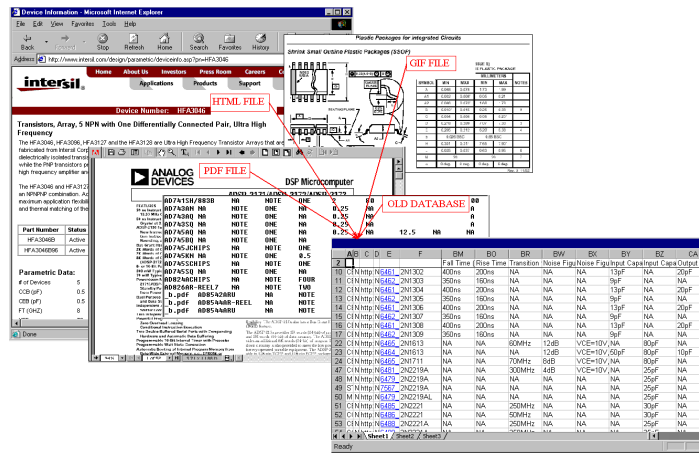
Device Information - Microsoft Internet Explorer

File Edit View Favorites Tools Help

Back Forward Stop Refresh Home Search Favorites History

Address http://www.intersil.com/design/parametric/deviceinfo.asp?pn=HFA3046

intersil

Home About Us Investors Press Room Careers

Applications Products Support

Device Number: HFA3046

Transistors, Array, 5 NPN with One Differentially Connected Pair, Ultra High Frequency

The HFA3046, HFA3096, HFA3127 and the HFA3128 are Ultra High Frequency Transistor Arrays that are fabricated from Intersil Corp dielectrically isolated transi while the PNP transistors p high frequency amplifier an

The HFA3046 and HFA31 an NPN/PNP combination. maximum application flexibili and thermal matching of the

| Part Number | Status |
|---|---|
| HFA3046B | Active |
| HFA3046B96 | Active |

Parametric Data:

# of Devices 5
CCB (pF) 0.5
CEB (pF) 0.5
FT (GHZ) 8

Done

HTML FILE

GIF FILE

Plastic Packages for Integrated Circuits

Shrink Small Outline Plastic Packages (SSOP)

PDF FILE

ANALOG DEVICES

DSP Microcomputer

OLD DATABASE

AD7415H/883B NA NOTE ONE 2
AD7430N NA NOTE ONE 0.25
AD7430Q NA NOTE ONE 0.25
AD745AQ NA NOTE ONE 0.25
AD745BQ NA NOTE ONE
AD745JCHIPS NA NOTE ONE
AD745KN NA NOTE ONE 0.5
AD745SCHIPS NA NOTE ONE
AD745SQ NA NOTE ONE
AD824ACHIPS NA NOTE FOUR
AD826AR-REEL7 NA NOTE TWO
b.pdf AD8542ARU NA NOTE
b.pdf AD8544AR-REEL NA NOTE
b.pdf AD8544ARU NA NOTE

| | A | B | C | D | E | F | BM | BO | BR | BW | BX | BY | BZ | CA |
|---|---|---|---|---|---|---|---|---|---|---|---|---|---|---|
| 2 | | | | | | | Fall Time | Rise Time | Transition | Noise Figu | Noise Figu | Input Capa | Input Capa | Output |
| 10 | C | N | http | N6461 | | 2N1302 | 400ns | 200ns | NA | NA | NA | 13pF | NA | 20pF |
| 11 | C | N | http | N6461 | | 2N1303 | 150ns | 160ns | NA | NA | NA | 9pF | NA | 20pF |
| 12 | C | N | http | N6461 | | 2N1304 | 400ns | 200ns | NA | NA | NA | 13pF | NA | 20pF |
| 13 | C | N | http | N6461 | | 2N1305 | 150ns | 160ns | NA | NA | NA | 9pF | NA | 20pF |
| 14 | C | N | http | N6461 | | 2N1306 | 400ns | 200ns | NA | NA | NA | 13pF | NA | 20pF |
| 15 | C | N | http | N6461 | | 2N1307 | 150ns | 160ns | NA | NA | NA | 9pF | NA | 20pF |
| 16 | C | N | http | N6461 | | 2N1308 | 400ns | 200ns | NA | NA | NA | 13pF | NA | 20pF |
| 17 | C | N | http | N6461 | | 2N1309 | 150ns | 160ns | NA | NA | NA | 9pF | NA | 20pF |
| 22 | C | N | http | N6464 | | 2N1613 | NA | NA | 60MHz | 12dB | NA | NA | 80pF | NA |
| 24 | C | N | http | N6464 | | 2N1613 | NA | NA | NA | 12dB | VCE=10V, | 50pF | 80pF | 10pF |
| 26 | C | N | http | N6464 | | 2N1711 | NA | NA | 70MHz | 8dB | VCE=10V, | NA | 80pF | NA |
| 27 | C | N | http | N6464 | | 2N1711 | NA | NA | NA | 8dB | VCE=10V, | 50pF | 80pF | 10pF |
| 42 | M | N | http | N6479 | | 2N2219A | NA | NA | 300MHz | 4dB | NA | NA | 25pF | NA |
| 43 | M | N | http | N6479 | | 2N2219A | NA | NA | NA | NA | NA | NA | 25pF | NA |
| 47 | M | N | http | N6479 | | 2N2219AL | NA | NA | NA | NA | NA | NA | 25pF | NA |
| 48 | M | N | http | N6479 | | 2N2219AL | NA | NA | NA | NA | NA | NA | 25pF | NA |
| 50 | M | N | http | N6479 | | 2N2219AL | NA | NA | NA | NA | NA | NA | 25pF | NA |
| 51 | M | N | http | N6488 | | 2N2221 | NA | NA | 250MHz | NA | NA | NA | 30pF | NA |
| 52 | M | N | http | N6488 | | 2N2221 | NA | NA | 250MHz | NA | NA | NA | 30pF | NA |
| 53 | M | N | http | N6488 | | 2N2221A | NA | NA | 250MHz | NA | NA | NA | 25pF | NA |

Sheet1 Sheet2 Sheet3

Ready